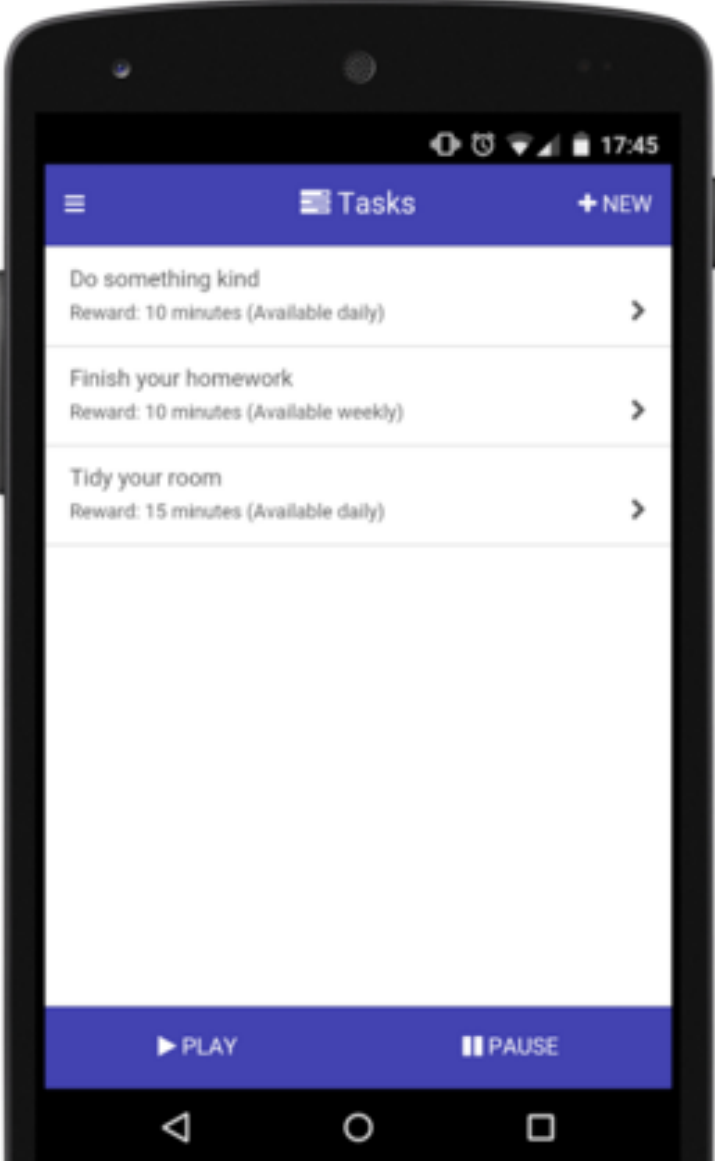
17:45

Tasks

+ NEW

Do something kind
Reward: 10 minutes (Available daily)

Finish your homework
Reward: 10 minutes (Available weekly)

Tidy your room
Reward: 15 minutes (Available daily)

PLAY

PAUSE